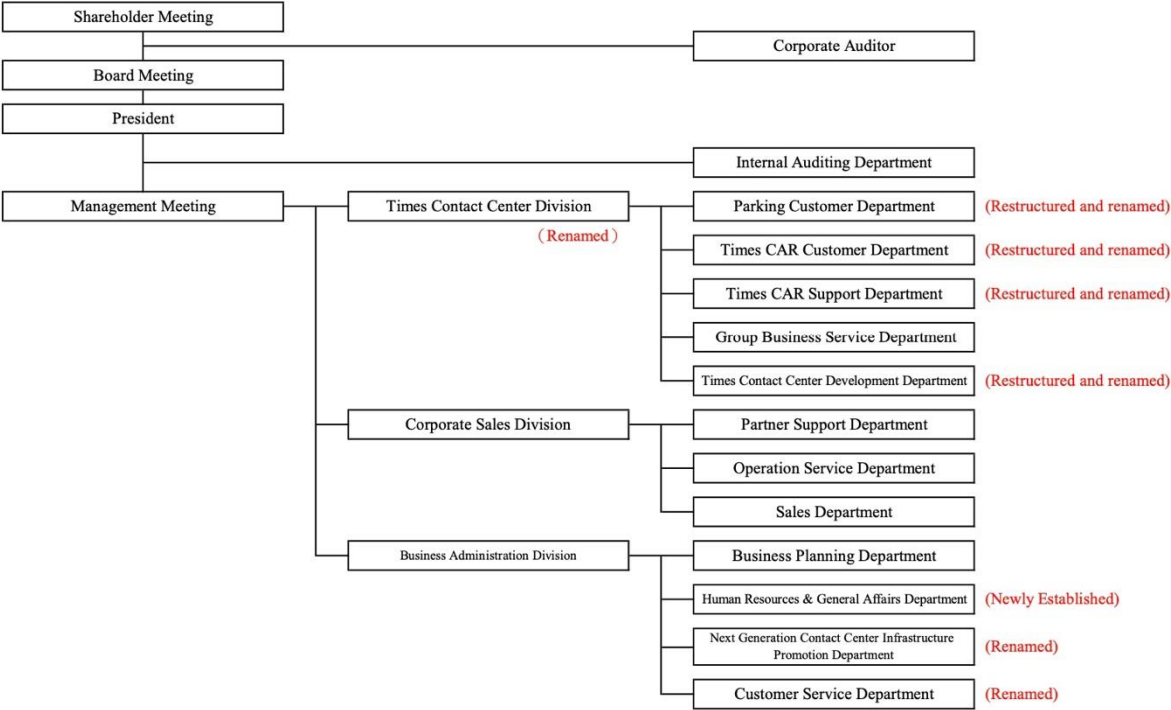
Shareholder Meeting

Corporate Auditor

Board Meeting

President

Internal Auditing Department

Management Meeting

Times Contact Center Division
（Renamed）

Parking Customer Department (Restructured and renamed)

Times CAR Customer Department (Restructured and renamed)

Times CAR Support Department (Restructured and renamed)

Group Business Service Department

Times Contact Center Development Department (Restructured and renamed)

Corporate Sales Division

Partner Support Department

Operation Service Department

Sales Department

Business Administration Division

Business Planning Department

Human Resources & General Affairs Department (Newly Established)

Next Generation Contact Center Infrastructure Promotion Department (Renamed)

Customer Service Department (Renamed)